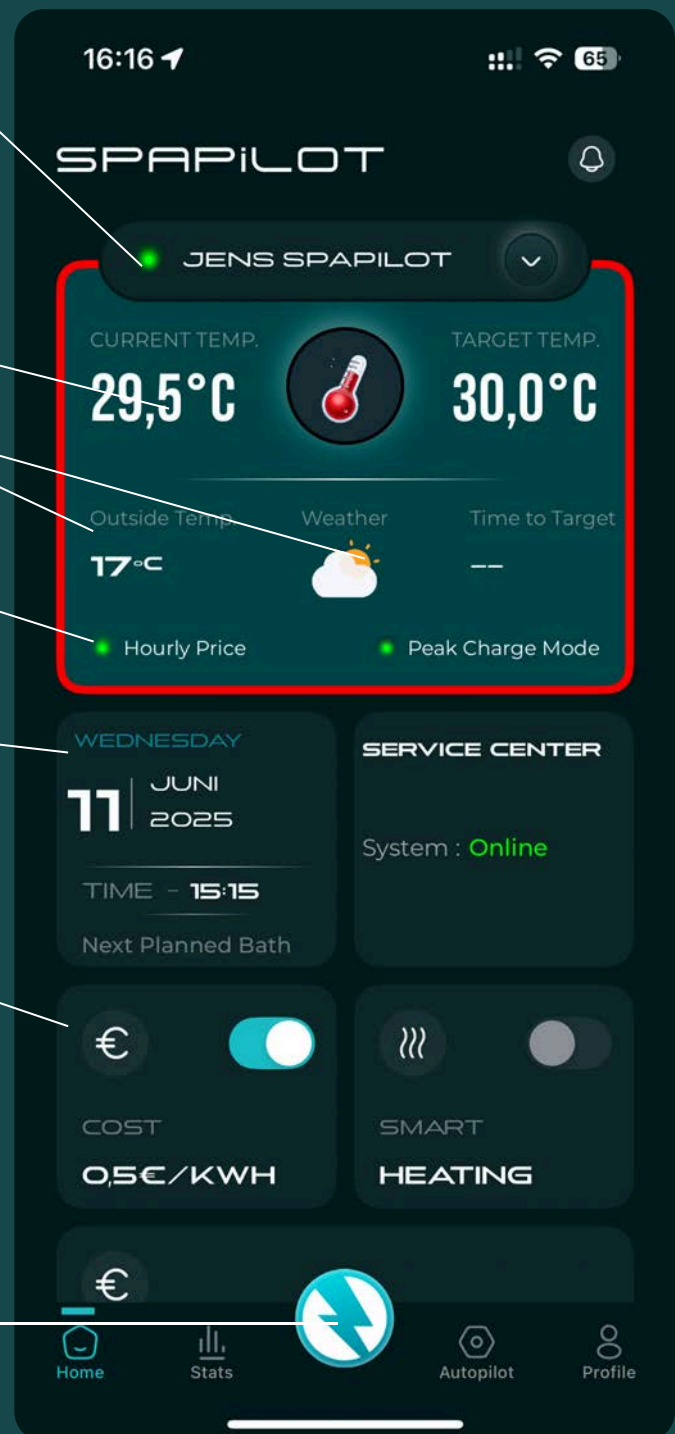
16:16

65

SPAPILOT

JENS SPAPILOT

CURRENT TEMP.
29,5°C

TARGET TEMP.
30,0°C

Outside Temp.
17°C

Weather

Time to Target
--

Hourly Price

Peak Charge Mode

WEDNESDAY
11 JUNI 2025

TIME - 15:15

Next Planned Bath

SERVICE CENTER

System : Online

€

COST
0,5€/KWH

SMART
HEATING

€

Home

Stats

Autopilot

Profile